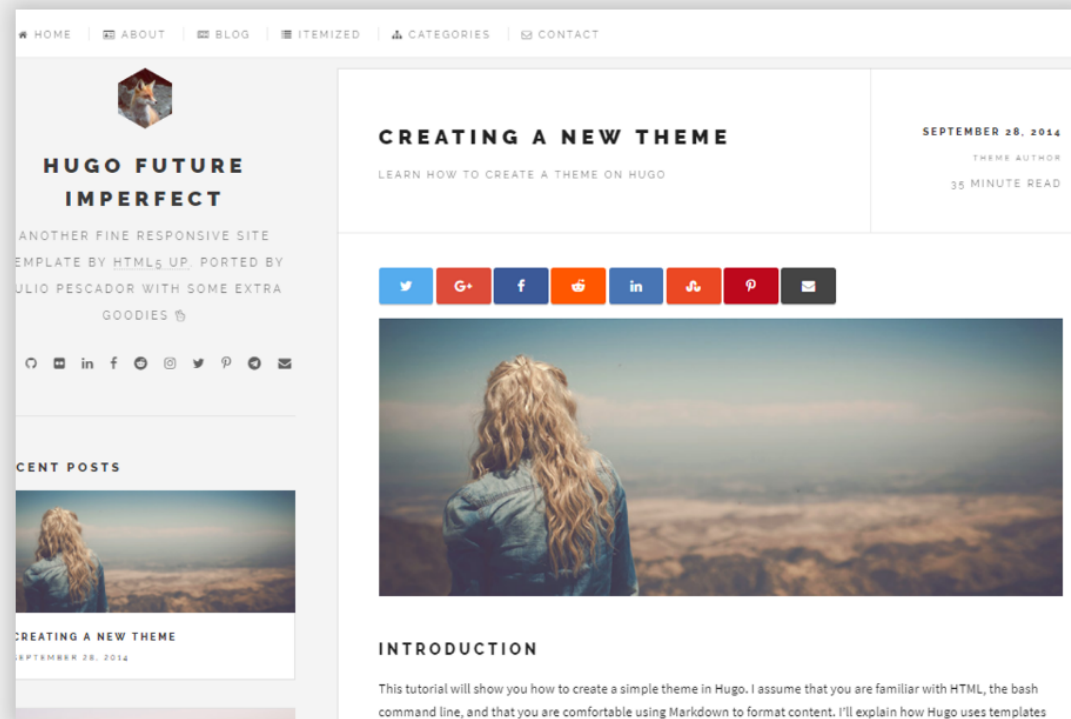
HOME | ABOUT | BLOG | ITEMIZED | CATEGORIES | CONTACT

HUGO FUTURE IMPERFECT

ANOTHER FINE RESPONSIVE SITE EMPLATE BY HTML5 UP. PORTED BY ULIO PESCADOR WITH SOME EXTRA GOODIES

CENT POSTS

CREATING A NEW THEME
EPTEMBER 28, 2014

CREATING A NEW THEME

LEARN HOW TO CREATE A THEME ON HUGO

SEPTEMBER 28, 2014
THEME AUTHOR
35 MINUTE READ

INTRODUCTION

This tutorial will show you how to create a simple theme in Hugo. I assume that you are familiar with HTML, the bash command line, and that you are comfortable using Markdown to format content. I'll explain how Hugo uses templates